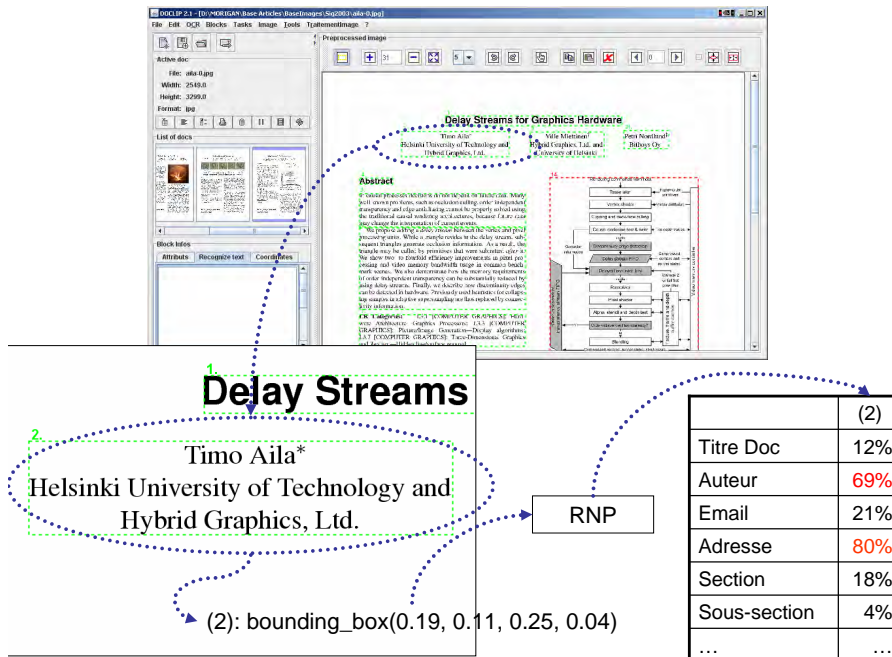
DOCLIP 2.1 - [D:\MORIGAN\Base Articles\BaseImages\Sig2003\aila-0.jpg]

File Edit OCR Blocks Tasks Image Tools TraitementImage ?

Preprocessed image

Active doc
File: aila-0.jpg
Width: 2549.0
Height: 3299.0
Format: jpg

List of docs

Block infos
Attributes Recognize text Coordinates

Delay Streams for Graphics Hardware

Timo Aila*
Helsinki University of Technology and Hybrid Graphics, Ltd.

Ville Miettinen†
Hybrid Graphics, Ltd. and University of Helsinki

Petri Nordlund‡
Bitboys Oy

Abstract

1. Delay Streams

2. Timo Aila*
Helsinki University of Technology and
Hybrid Graphics, Ltd.

(2): bounding_box(0.19, 0.11, 0.25, 0.04)

RNP

| | (2) |
|---|---|
| Titre Doc | 12% |
| Auteur | 69% |
| Email | 21% |
| Adresse | 80% |
| Section | 18% |
| Sous-section | 4% |
| … | … |